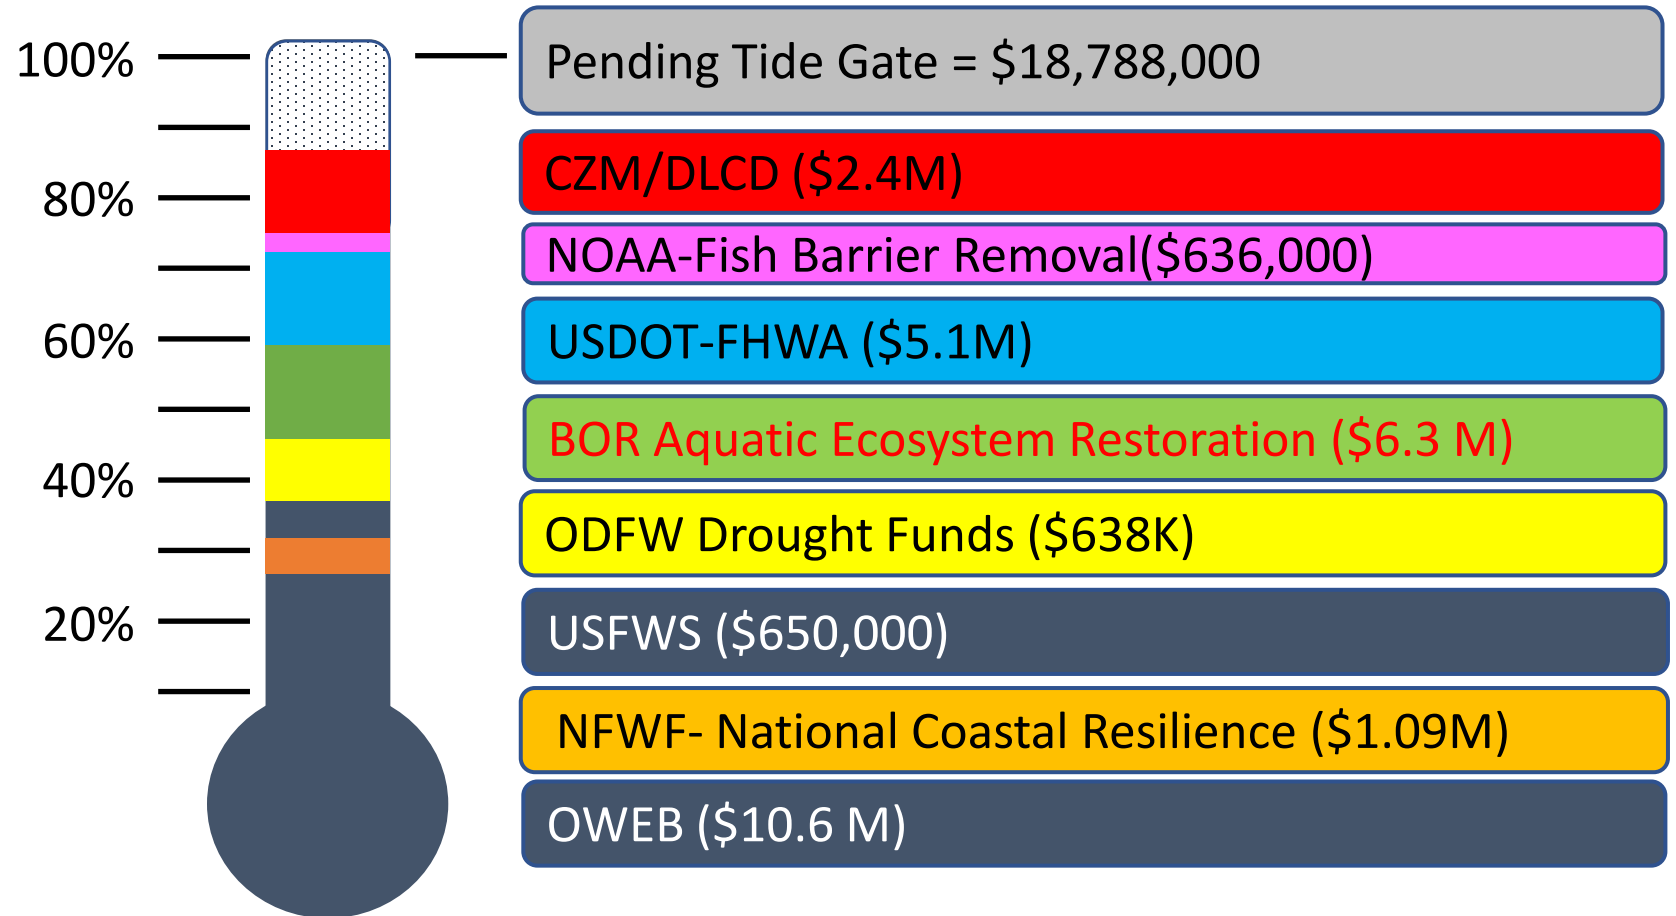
100%
80%
60%
40%
20%

Pending Tide Gate = $18,788,000

CZM/DLCD ($2.4M)

NOAA-Fish Barrier Removal($636,000)

USDOT-FHWA ($5.1M)

BOR Aquatic Ecosystem Restoration ($6.3 M)

ODFW Drought Funds ($638K)

USFWS ($650,000)

NFWF- National Coastal Resilience ($1.09M)

OWEB ($10.6 M)